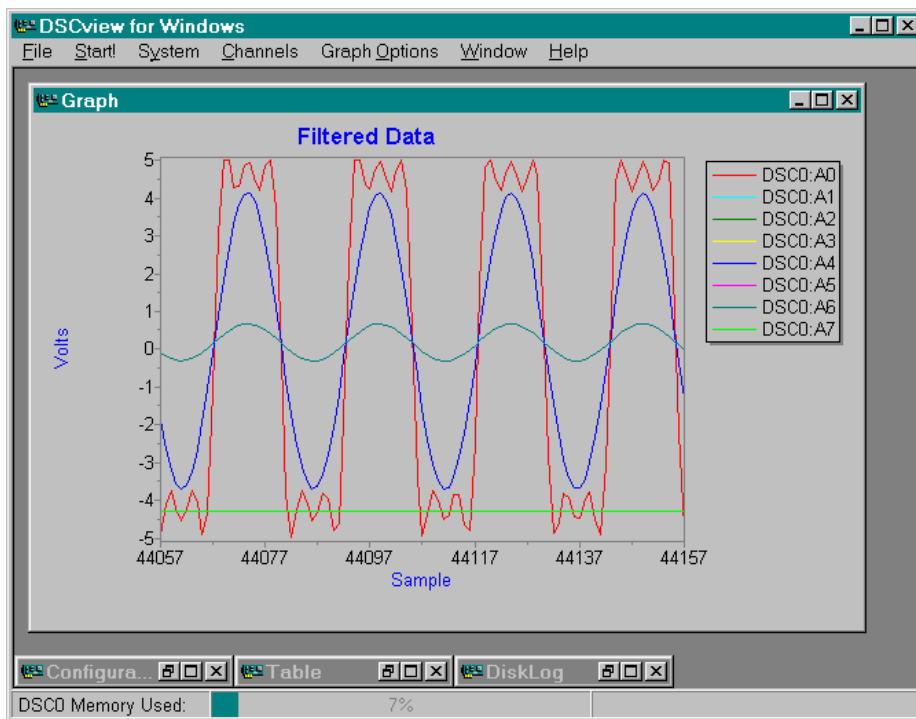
DSCview for Windows
File Start! System Channels Graph Options Window Help

Graph

Filtered Data

5
4
3
2
1
0
-1
-2
-3
-4
-5

Volts

44057 44077 44097 44117 44137 44157
Sample

DSC0:A0
DSC0:A1
DSC0:A2
DSC0:A3
DSC0:A4
DSC0:A5
DSC0:A6
DSC0:A7

Configura...
Table
DiskLog

DSC0 Memory Used: 7%